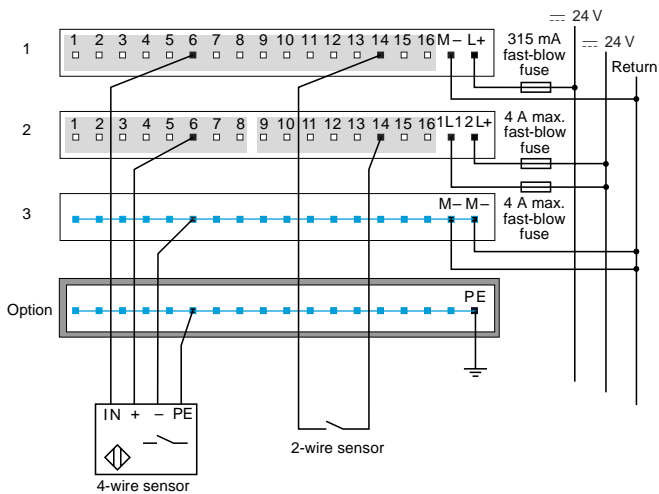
1
1 2 3 4 5 6 7 8 9 10 11 12 13 14 15 16 M– L+
315 mA fast-blow fuse
$\overline{\overline{\ \ }}$ 24 V
$\overline{\overline{\ \ }}$ 24 V
Return

2
1 2 3 4 5 6 7 8 9 10 11 12 13 14 15 16 1L 1 2 L+
4 A max. fast-blow fuse

3
M– M–
4 A max. fast-blow fuse

Option
PE

IN + – PE
4-wire sensor

2-wire sensor